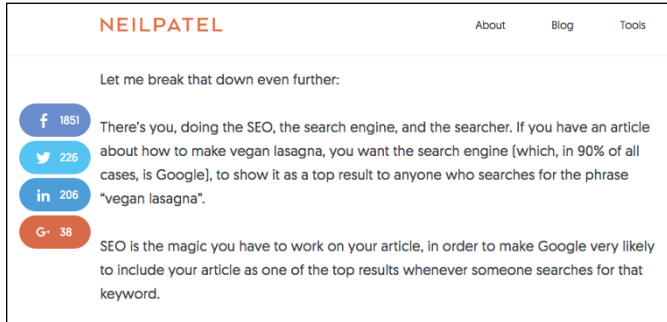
NEILPATEL

About Blog Tools

Let me break that down even further:

f 1851

226

in 206

G+ 38

There's you, doing the SEO, the search engine, and the searcher. If you have an article about how to make vegan lasagna, you want the search engine (which, in 90% of all cases, is Google), to show it as a top result to anyone who searches for the phrase "vegan lasagna".

SEO is the magic you have to work on your article, in order to make Google very likely to include your article as one of the top results whenever someone searches for that keyword.